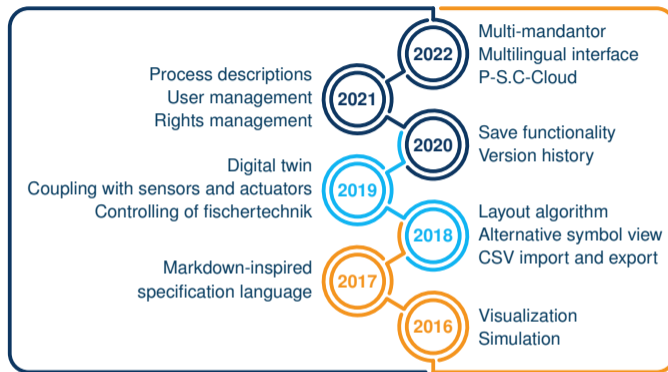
2022
Multi-mandantor
Multilingual interface
P-S.C-Cloud

Process descriptions
User management
Rights management
2021

2020
Save functionality
Version history

Digital twin
Coupling with sensors and actuators
Controlling of fischertechnik
2019

2018
Layout algorithm
Alternative symbol view
CSV import and export

Markdown-inspired
specification language
2017

2016
Visualization
Simulation